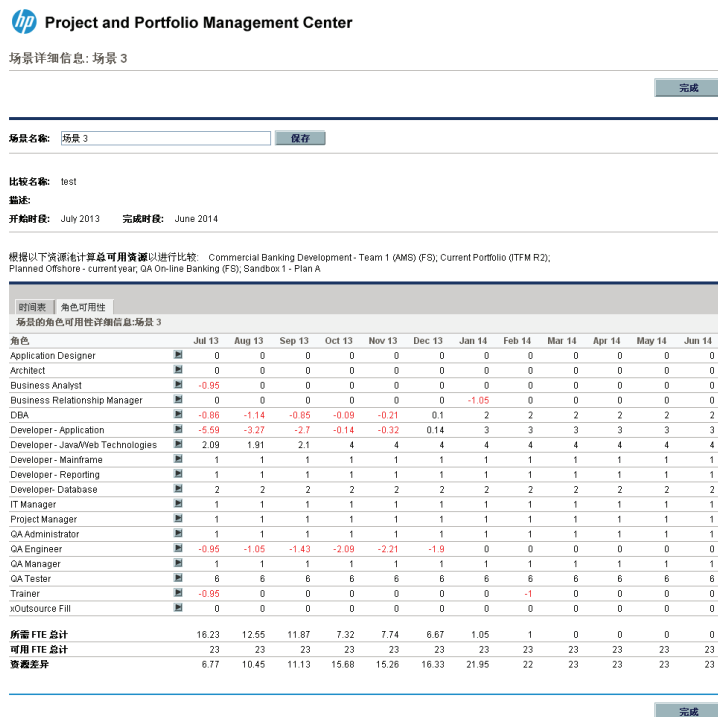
hp Project and Portfolio Management Center

场景详细信息: 场景 3

完成

场景名称: 场景 3 保存

比较名称: test
描述:
开始时段: July 2013 完成时段: June 2014

根据以下资源池计算总可用资源以进行比较: Commercial Banking Development - Team 1 (AMS) (FS); Current Portfolio (ITFM R2); Planned Offshore - current year; QA On-line Banking (FS); Sandbox 1 - Plan A

时间表 角色可用性

场景的角色可用性详细信息:场景 3

| 角色 | Jul 13 | Aug 13 | Sep 13 | Oct 13 | Nov 13 | Dec 13 | Jan 14 | Feb 14 | Mar 14 | Apr 14 | May 14 | Jun 14 |
|---|---|---|---|---|---|---|---|---|---|---|---|---|
| Application Designer | 0 | 0 | 0 | 0 | 0 | 0 | 0 | 0 | 0 | 0 | 0 | 0 |
| Architect | 0 | 0 | 0 | 0 | 0 | 0 | 0 | 0 | 0 | 0 | 0 | 0 |
| Business Analyst | -0.95 | 0 | 0 | 0 | 0 | 0 | 0 | 0 | 0 | 0 | 0 | 0 |
| Business Relationship Manager | 0 | 0 | 0 | 0 | 0 | 0 | -1.05 | 0 | 0 | 0 | 0 | 0 |
| DBA | -0.86 | -1.14 | -0.85 | -0.09 | -0.21 | 0.1 | 2 | 2 | 2 | 2 | 2 | 2 |
| Developer - Application | -5.59 | -3.27 | -2.7 | -0.14 | -0.32 | 0.14 | 3 | 3 | 3 | 3 | 3 | 3 |
| Developer - Java/Web Technologies | 2.09 | 1.91 | 2.1 | 4 | 4 | 4 | 4 | 4 | 4 | 4 | 4 | 4 |
| Developer - Mainframe | 1 | 1 | 1 | 1 | 1 | 1 | 1 | 1 | 1 | 1 | 1 | 1 |
| Developer - Reporting | 1 | 1 | 1 | 1 | 1 | 1 | 1 | 1 | 1 | 1 | 1 | 1 |
| Developer- Database | 2 | 2 | 2 | 2 | 2 | 2 | 2 | 2 | 2 | 2 | 2 | 2 |
| IT Manager | 1 | 1 | 1 | 1 | 1 | 1 | 1 | 1 | 1 | 1 | 1 | 1 |
| Project Manager | 1 | 1 | 1 | 1 | 1 | 1 | 1 | 1 | 1 | 1 | 1 | 1 |
| QA Administrator | 1 | 1 | 1 | 1 | 1 | 1 | 1 | 1 | 1 | 1 | 1 | 1 |
| QA Engineer | -0.95 | -1.05 | -1.43 | -2.09 | -2.21 | -1.9 | 0 | 0 | 0 | 0 | 0 | 0 |
| QA Manager | 1 | 1 | 1 | 1 | 1 | 1 | 1 | 1 | 1 | 1 | 1 | 1 |
| QA Tester | 6 | 6 | 6 | 6 | 6 | 6 | 6 | 6 | 6 | 6 | 6 | 6 |
| Trainer | -0.95 | 0 | 0 | 0 | 0 | 0 | 0 | -1 | 0 | 0 | 0 | 0 |
| xOutsource Fill | 0 | 0 | 0 | 0 | 0 | 0 | 0 | 0 | 0 | 0 | 0 | 0 |
| 所需 FTE 总计 | 16.23 | 12.55 | 11.87 | 7.32 | 7.74 | 6.67 | 1.05 | 1 | 0 | 0 | 0 | 0 |
| 可用 FTE 总计 | 23 | 23 | 23 | 23 | 23 | 23 | 23 | 23 | 23 | 23 | 23 | 23 |
| 资源差异 | 6.77 | 10.45 | 11.13 | 15.68 | 15.26 | 16.33 | 21.95 | 22 | 23 | 23 | 23 | 23 |

完成